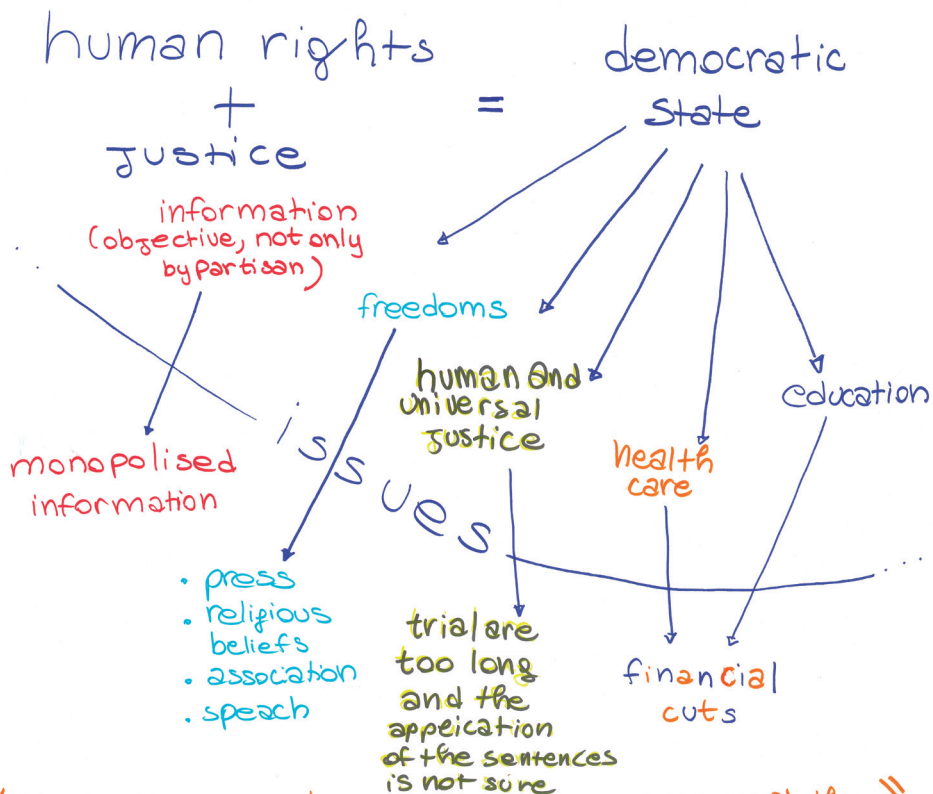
human rights + justice = democratic state

information (objective, not only by partisan)

freedoms

human and universal justice

health care

education

issues

monopolised information

• press
• religious beliefs
• association
• speach

trial are too long and the appeication of the sentences is not sure

financial cuts

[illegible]